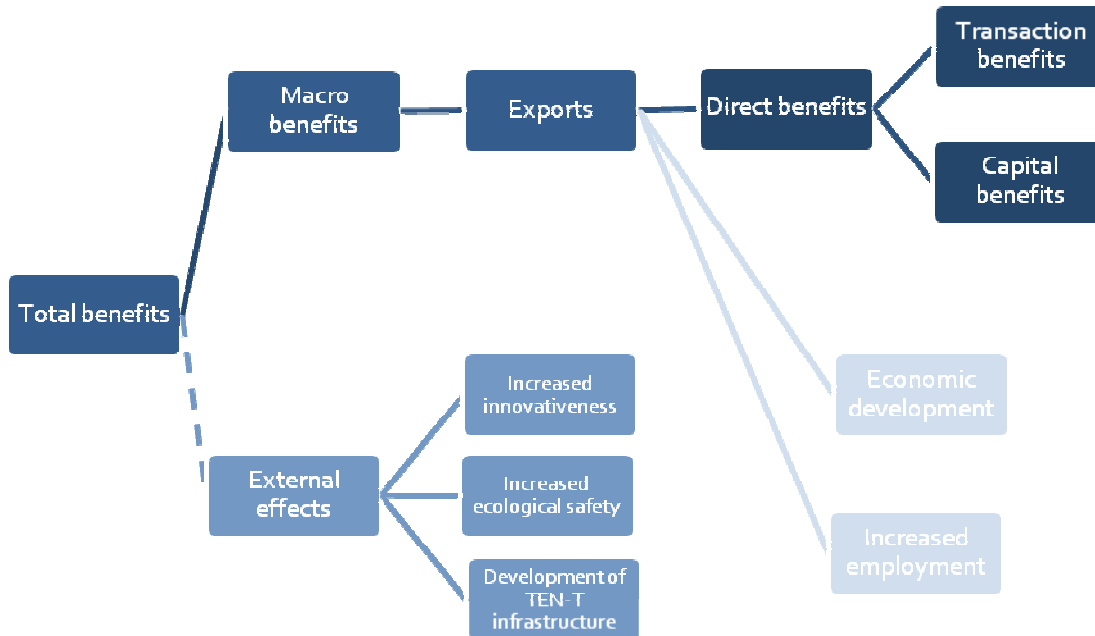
Total benefits

Macro benefits

Exports

Direct benefits

Transaction benefits

Capital benefits

Economic development

Increased employment

External effects

Increased innovativeness

Increased ecological safety

Development of TEN-T infrastructure